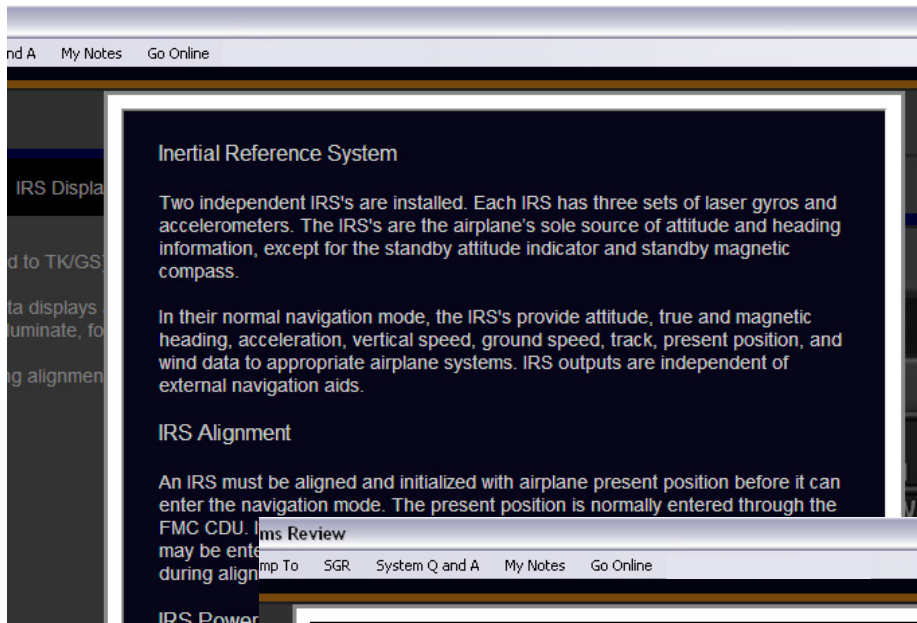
nd A My Notes Go Online

IRS Displa

d to TK/GS

ta displays
uminate, fo

g alignmen

Inertial Reference System

Two independent IRS's are installed. Each IRS has three sets of laser gyros and accelerometers. The IRS's are the airplane's sole source of attitude and heading information, except for the standby attitude indicator and standby magnetic compass.

In their normal navigation mode, the IRS's provide attitude, true and magnetic heading, acceleration, vertical speed, ground speed, track, present position, and wind data to appropriate airplane systems. IRS outputs are independent of external navigation aids.

IRS Alignment

An IRS must be aligned and initialized with airplane present position before it can enter the navigation mode. The present position is normally entered through the FMC CDU. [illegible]
may be ente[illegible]
during align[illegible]

IRS Power

ms Review

mp To SGR System Q and A My Notes Go Online